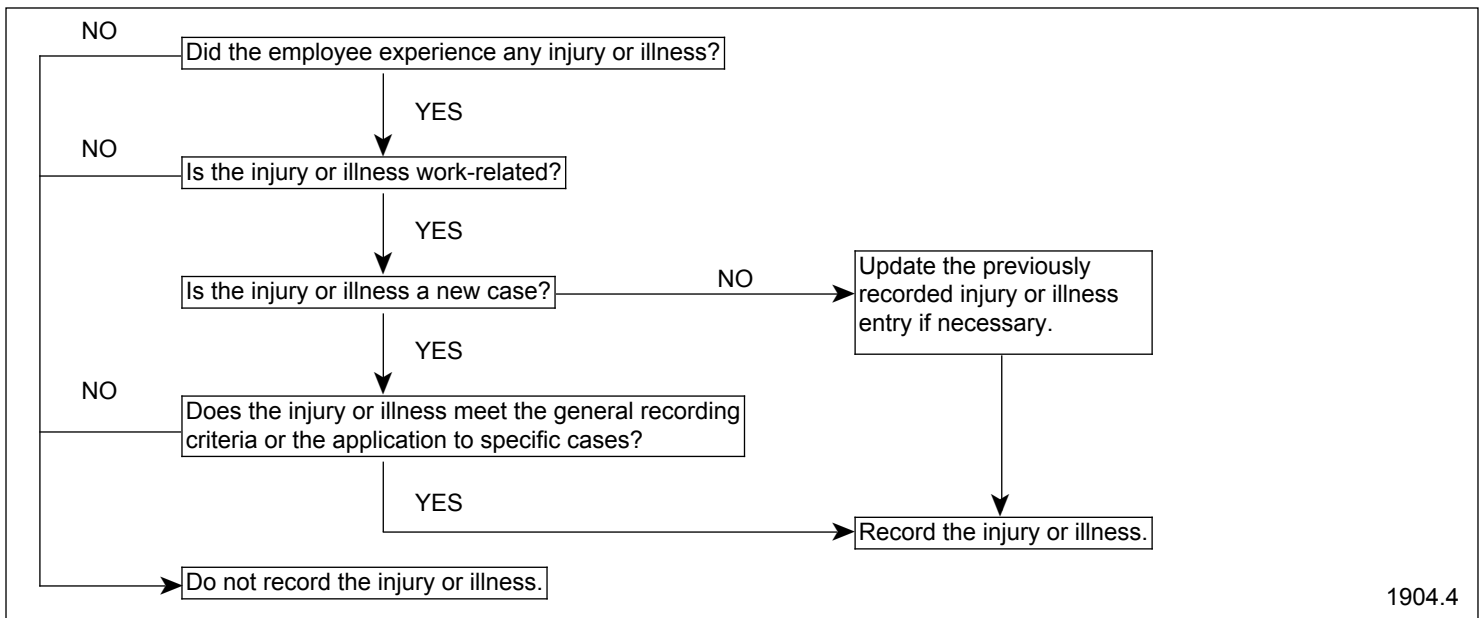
NO

Did the employee experience any injury or illness?

YES

NO

Is the injury or illness work-related?

YES

Is the injury or illness a new case?

NO

Update the previously recorded injury or illness entry if necessary.

YES

NO

Does the injury or illness meet the general recording criteria or the application to specific cases?

YES

Record the injury or illness.

Do not record the injury or illness.

1904.4